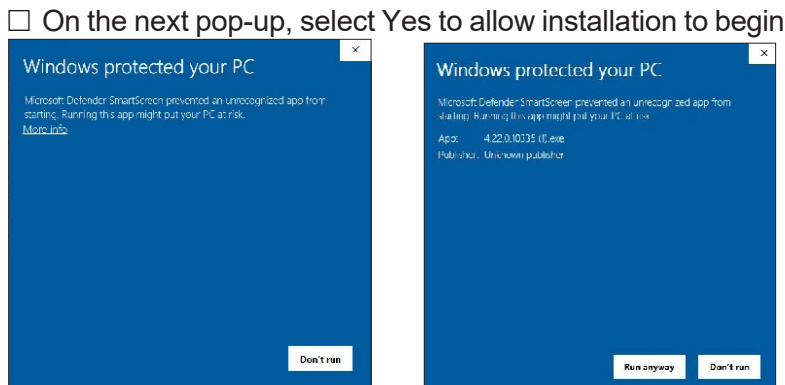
☐ On the next pop-up, select Yes to allow installation to begin

×

Windows protected your PC

Microsoft Defender SmartScreen prevented an unrecognized app from starting. Running this app might put your PC at risk.
More info

Don't run

×

Windows protected your PC

Microsoft Defender SmartScreen prevented an unrecognized app from starting. Running this app might put your PC at risk.

App: 4.22.0.10335 (1).exe
Publisher: Unknown publisher

Run anyway

Don't run